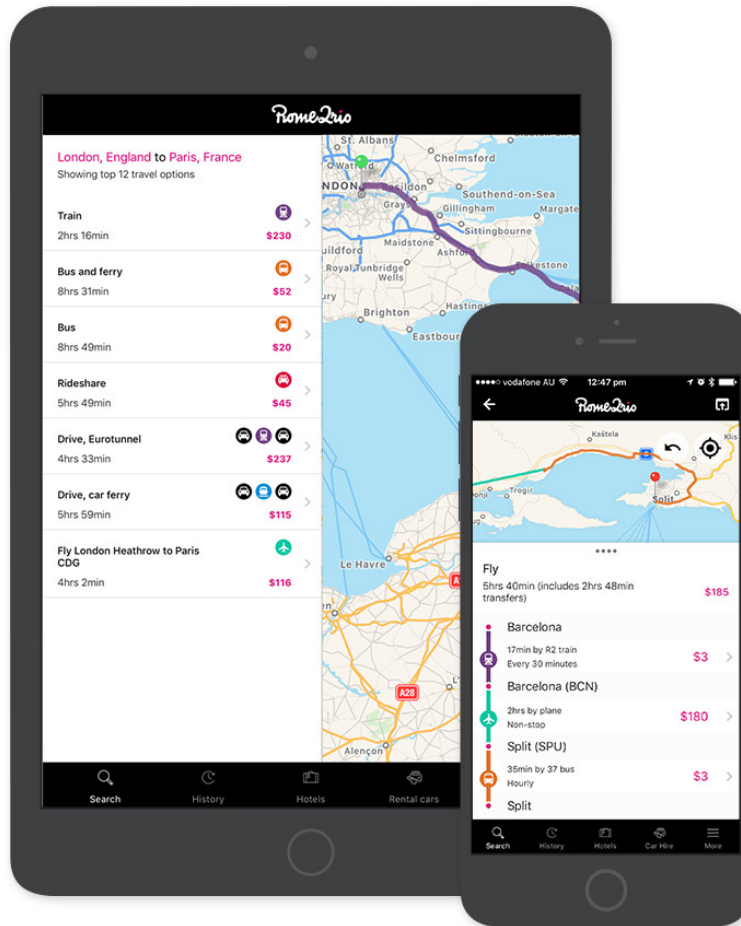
Rome2rio

London, England to Paris, France
Showing top 12 travel options

Train
2hrs 16min
$230

Bus and ferry
8hrs 31min
$52

Bus
8hrs 49min
$20

Rideshare
5hrs 49min
$45

Drive, Eurotunnel
4hrs 33min
$237

Drive, car ferry
5hrs 59min
$115

Fly London Heathrow to Paris CDG
4hrs 2min
$116

St Albans
Chelmsford
LONDON
Basildon
Southend-on-Sea
Grays
Gillingham
Sittingbourne
Maidstone
Ashford
Folkestone
Guildford
Royal Tunbridge Wells
Hastings
Brighton
Eastbourne
Le Havre
A28
Alençon

Search
History
Hotels
Rental cars

vodafone AU
12:47 pm

Rome2rio

Kaštela
Trogir
Split
Klis

Fly
5hrs 40min (includes 2hrs 48min transfers)
$185

Barcelona
17min by R2 train
Every 30 minutes
$3

Barcelona (BCN)
2hrs by plane
Non-stop
$180

Split (SPU)
35min by 37 bus
Hourly
$3

Split

Search
History
Hotels
Car Hire
More